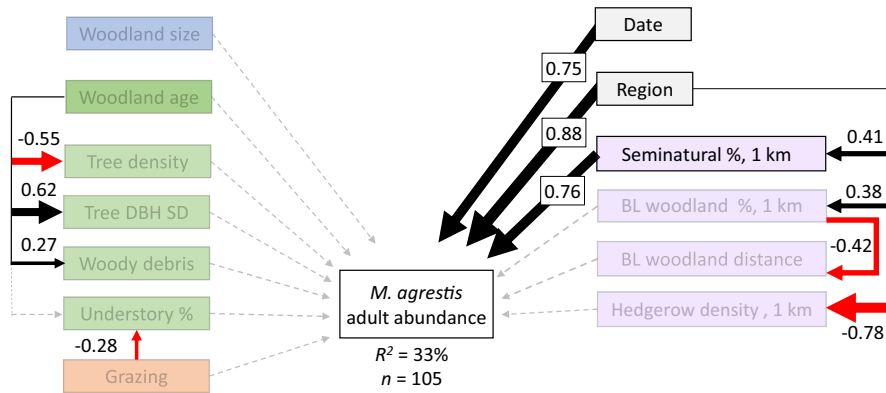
Woodland size

Woodland age

-0.55

Tree density

0.62

Tree DBH SD

0.27

Woody debris

Understory %

-0.28

Grazing

Date

0.75

Region

0.88

Seminatural %, 1 km

0.41

0.76

BL woodland %, 1 km

0.38

-0.42

BL woodland distance

Hedgerow density , 1 km

-0.78

*M. agrestis* adult abundance

$R^2$ = 33%
$n$ = 105